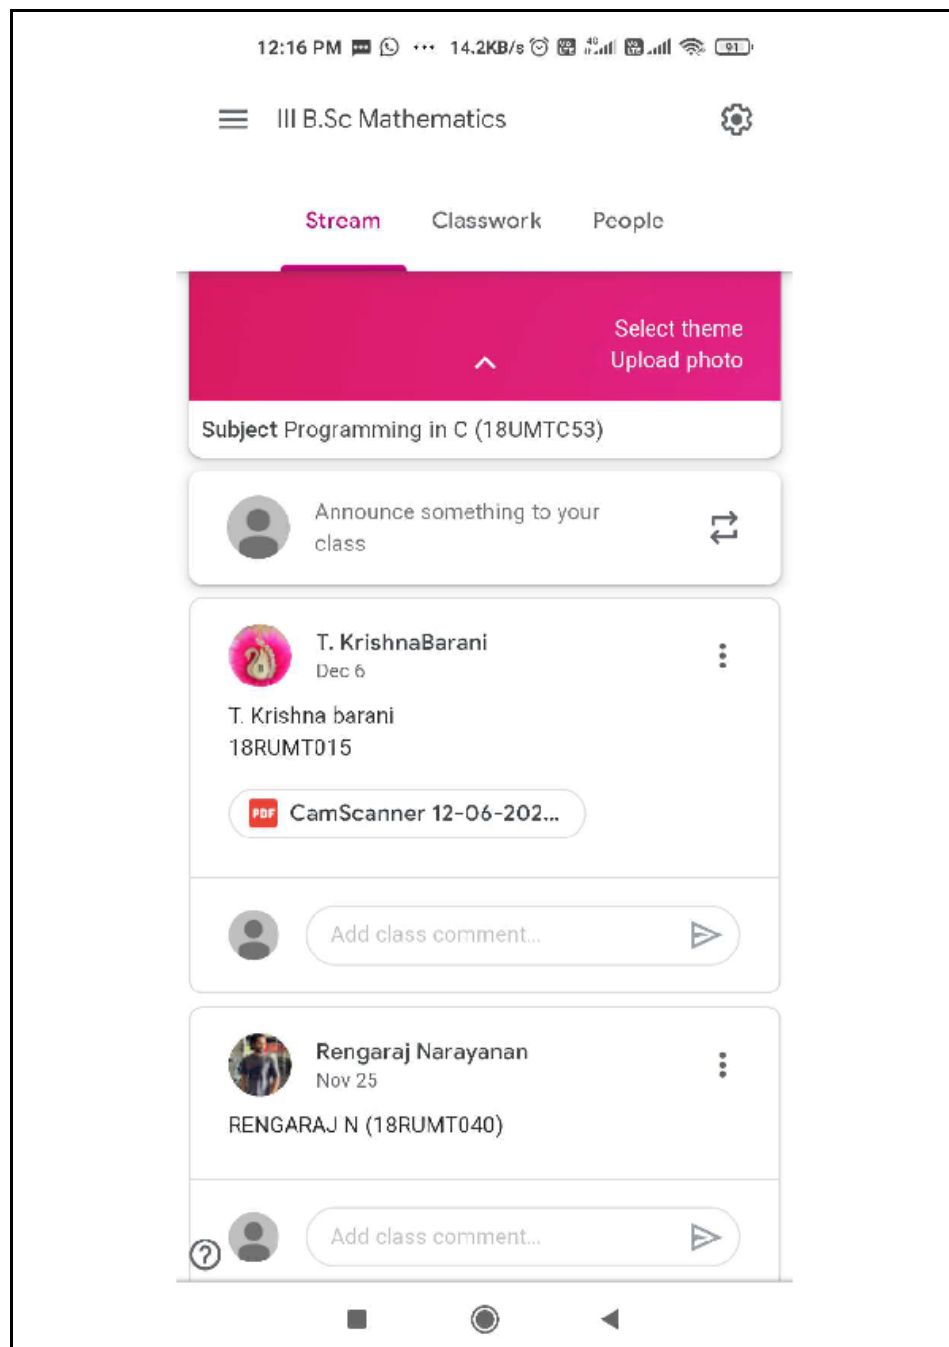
12:16 PM ··· 14.2KB/s 91

III B.Sc Mathematics

Stream Classwork People

Select theme
Upload photo

Subject Programming in C (18UMTC53)

Announce something to your class

T. KrishnaBarani
Dec 6

T. Krishna barani
18RUMT015

PDF CamScanner 12-06-202...

Add class comment...

Rengaraj Narayanan
Nov 25

RENGARAJ N (18RUMT040)

Add class comment...